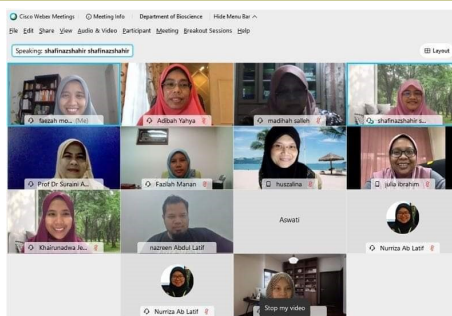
Cisco Webex Meetings | Meeting Info | Department of Bioscience | Hide Menu Bar ^

File Edit Share View Audio & Video Participant Meeting Breakout Sessions Help

Speaking: shafinazshahir shafinazshahir

Layout

faezah mo... (Me)

Adibah Yahya

madihah salleh

shafinazshahir s...

Prof Dr Suraini A...

Fazilah Manan

huszalina

julia ibrahim

Khairunadwa Je...

nazreen Abdul Latif

Aswati

Nurriza Ab Latif

Nurriza Ab Latif

Stop my video